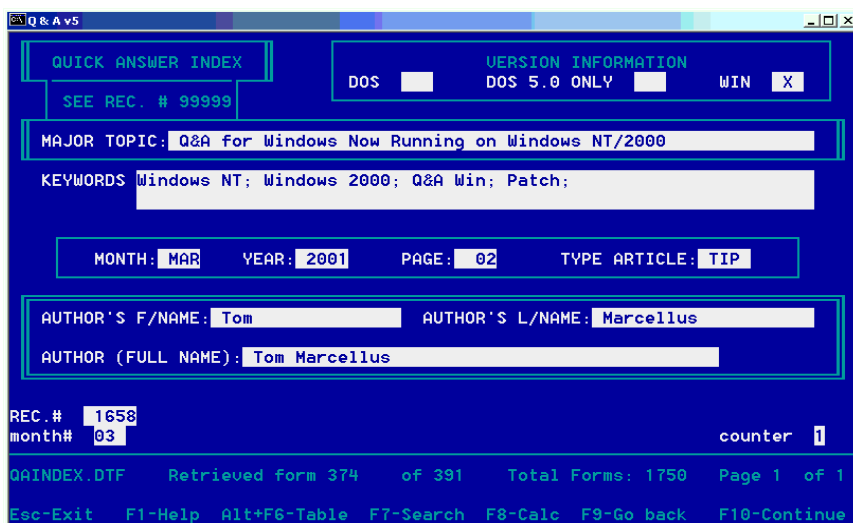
Q & A v5

QUICK ANSWER INDEX

SEE REC. # 99999

VERSION INFORMATION

DOS DOS 5.0 ONLY WIN X

MAJOR TOPIC: Q&A for Windows Now Running on Windows NT/2000

KEYWORDS Windows NT; Windows 2000; Q&A Win; Patch;

MONTH: MAR YEAR: 2001 PAGE: 02 TYPE ARTICLE: TIP

AUTHOR'S F/NAME: Tom AUTHOR'S L/NAME: Marcellus

AUTHOR (FULL NAME): Tom Marcellus

REC.# 1658
month# 03

counter 1

QAINDEX.DTF Retrieved form 374 of 391 Total Forms: 1750 Page 1 of 1

Esc-Exit F1-Help Alt+F6-Table F7-Search F8-Calc F9-Go back F10-Continue